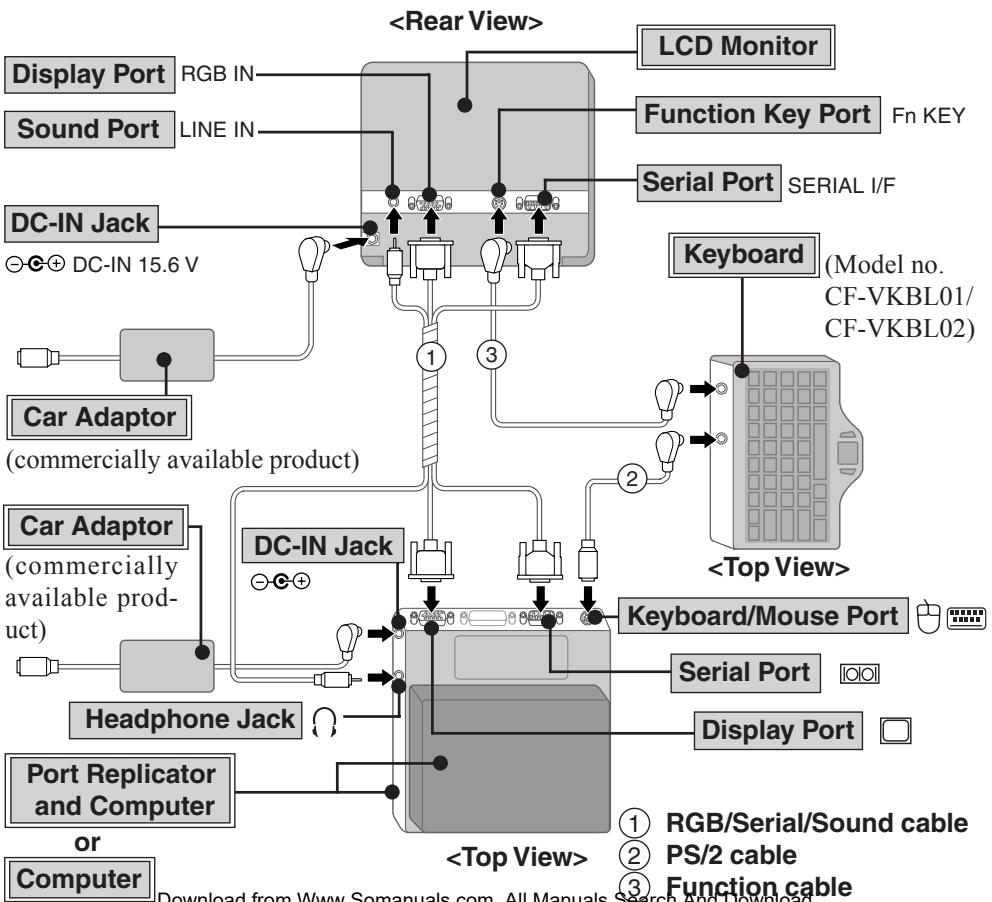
<Rear View>

LCD Monitor

Display Port RGB IN

Sound Port LINE IN

Function Key Port Fn KEY

Serial Port SERIAL I/F

DC-IN Jack

⊖●⊕ DC-IN 15.6 V

Keyboard (Model no. CF-VKBL01/ CF-VKBL02)

1

3

Car Adaptor

(commercially available product)

2

Car Adaptor

(commercially available product)

DC-IN Jack

⊖●⊕

<Top View>

Keyboard/Mouse Port

Serial Port

Headphone Jack

Display Port

Port Replicator and Computer

or

Computer

<Top View>

1 RGB/Serial/Sound cable

2 PS/2 cable

3 Function cable

Download from Www.Somanuals.com. All Manuals Search And Download.